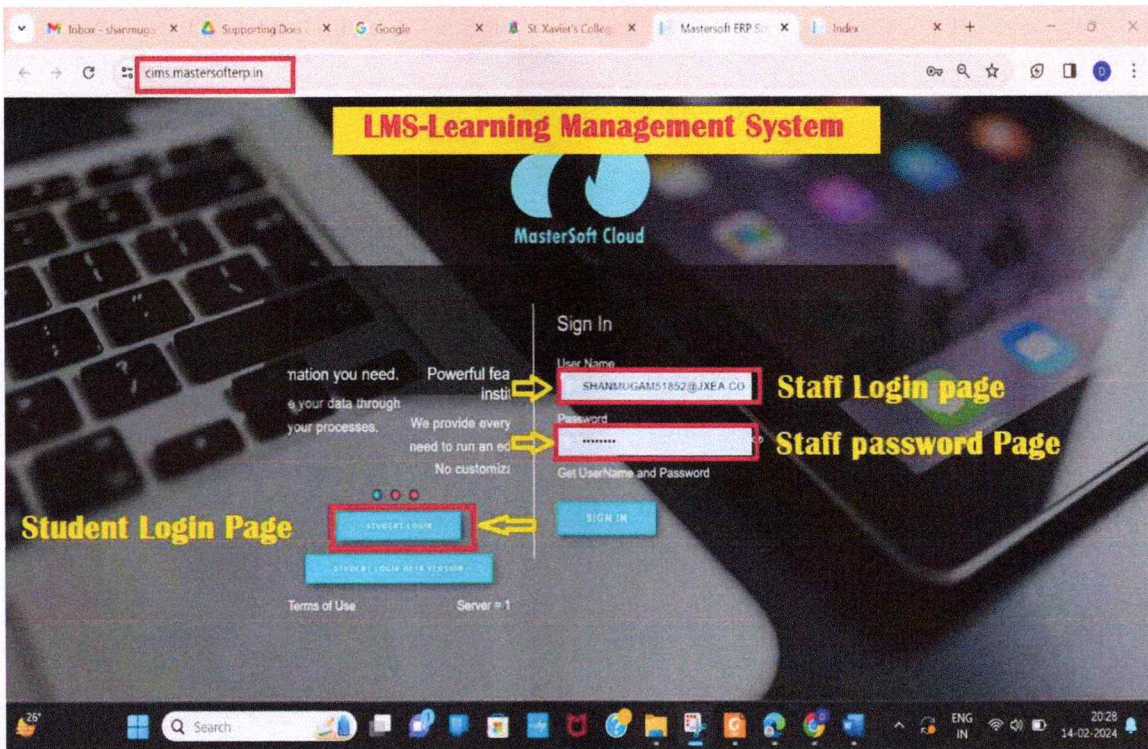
M Inbox - shanmuga × Supporting Docs × G Google × St Xavier's Colleg × Mastersoft ERP × Index × +

cims.mastersofterp.in

LMS-Learning Management System

MasterSoft Cloud

Sign In

User Name

SHANMUGAM51852@JXEA.CO

Staff Login page

Password

••••••••

Staff password Page

Get UserName and Password

mation you need.

e your data through

your processes.

Powerful fea

insti

We provide every

need to run an ed

No customiz

Student Login Page

STUDENT LOGIN

SIGN IN

STUDENT LOGIN BETA VERSION

Terms of Use

Server = 1

26°

Search

ENG IN

20:28

14-02-2024